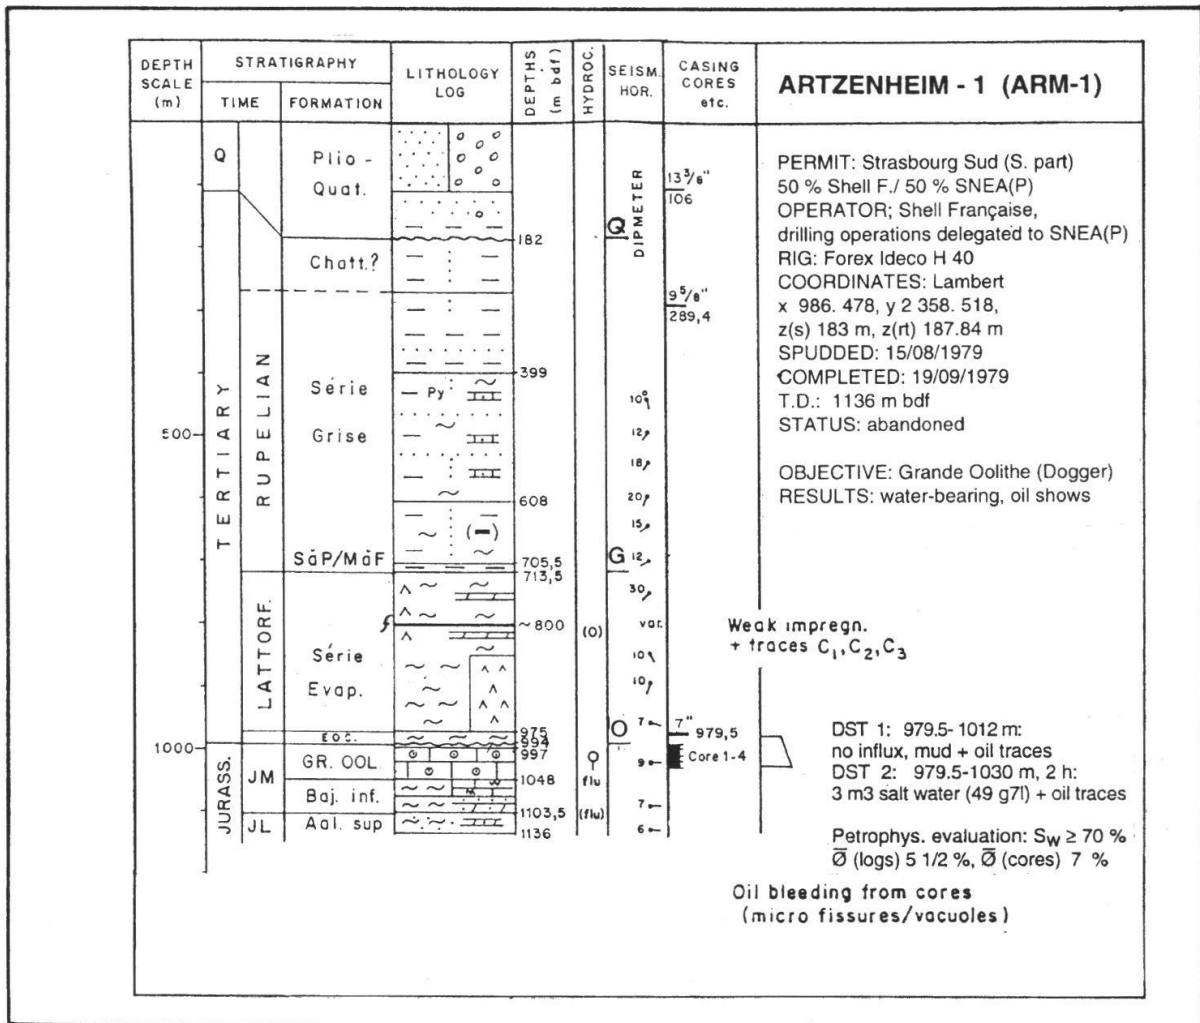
| DEPTH SCALE (m) | STRATIGRAPHY TIME | FORMATION | LITHOLOGY LOG | DEPTHS (m bdf) | HYDROC. | SEISM. HOR. | CASING CORES etc. |
|---|---|---|---|---|---|---|---|

ARTZENHEIM - 1 (ARM-1)

Q
TERTIARY
RUPELIAN
LATTORF.
JURASS.
JM
JL

Plio - Quat.
Chatt.?
Série Grise
SäP/MäF
Série Evap.
EOC.
GR. OOL.
Baj. inf.
Aal. sup

Py
(−)

500
1000

182
399
608
705,5
713,5
~800
975
994
997
1048
1103,5
1136

(O)
flu
(flu)

Q
G
O
DIPMETER
10°
12
18
20
15
12
30
var.
10
10
7
9
7
6

$13\frac{3}{8}$"
106
$9\frac{5}{8}$"
289,4
7" 979,5
Core 1-4

PERMIT: Strasbourg Sud (S. part)
50 % Shell F./ 50 % SNEA(P)
OPERATOR; Shell Française,
drilling operations delegated to SNEA(P)
RIG: Forex Ideco H 40
COORDINATES: Lambert
x 986. 478, y 2 358. 518,
z(s) 183 m, z(rt) 187.84 m
SPUDDED: 15/08/1979
COMPLETED: 19/09/1979
T.D.: 1136 m bdf
STATUS: abandoned

OBJECTIVE: Grande Oolithe (Dogger)
RESULTS: water-bearing, oil shows

Weak impregn.
+ traces $C_1, C_2, C_3$

DST 1: 979.5- 1012 m:
no influx, mud + oil traces
DST 2: 979.5-1030 m, 2 h:
3 m3 salt water (49 g7l) + oil traces

Petrophys. evaluation: $S_W \geq 70$ %
$\overline{\varnothing}$ (logs) 5 1/2 %, $\overline{\varnothing}$ (cores) 7 %

Oil bleeding from cores
(micro fissures/vacuoles)